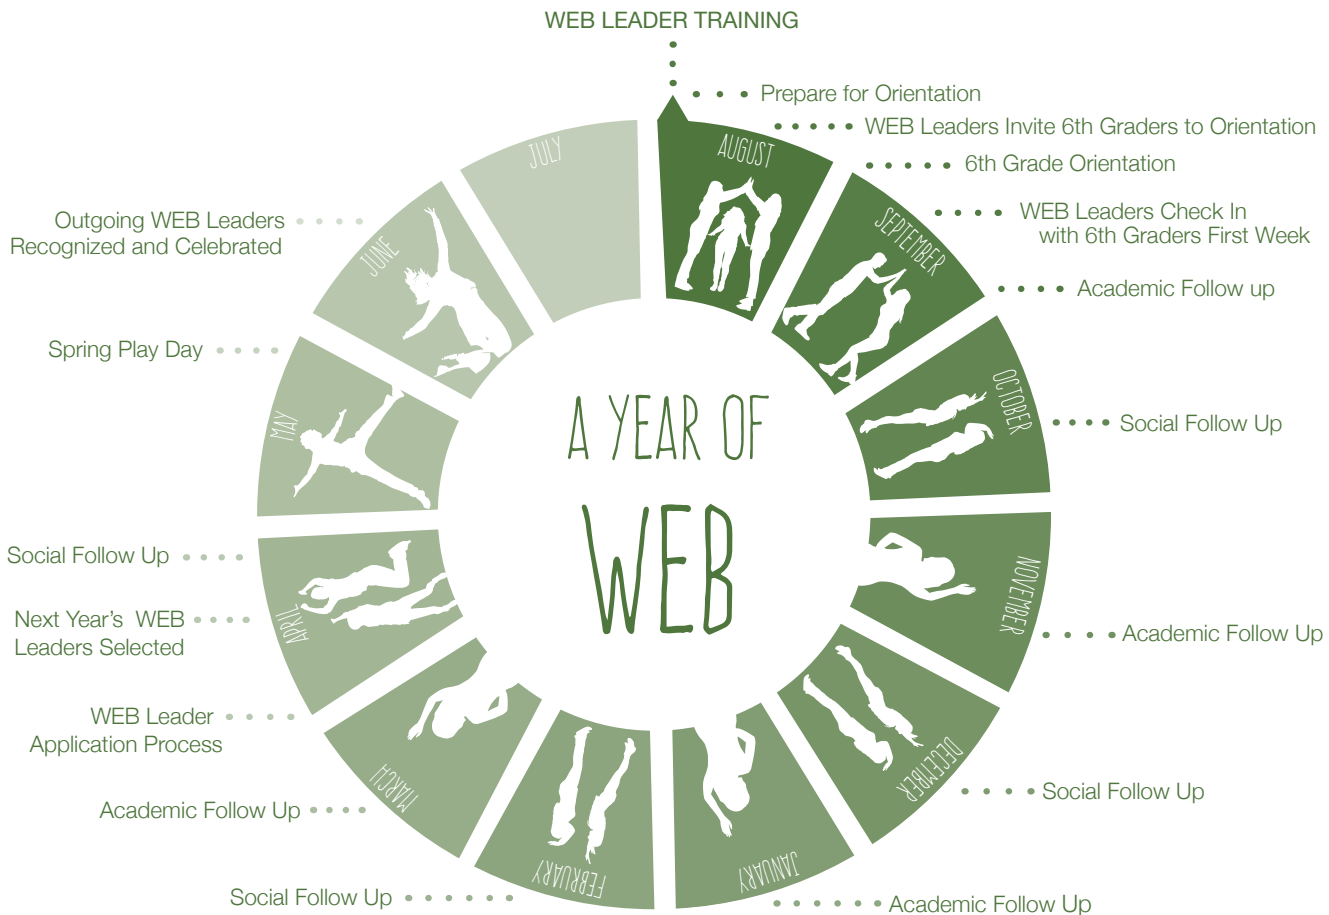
WEB LEADER TRAINING

Prepare for Orientation

WEB Leaders Invite 6th Graders to Orientation

6th Grade Orientation

WEB Leaders Check In with 6th Graders First Week

Academic Follow up

Social Follow Up

Academic Follow Up

Social Follow Up

Academic Follow Up

Social Follow Up

Academic Follow Up

WEB Leader Application Process

Next Year's WEB Leaders Selected

Social Follow Up

Spring Play Day

Outgoing WEB Leaders Recognized and Celebrated

AUGUST

SEPTEMBER

OCTOBER

NOVEMBER

DECEMBER

JANUARY

FEBRUARY

MARCH

APRIL

MAY

JUNE

JULY

A YEAR OF WEB